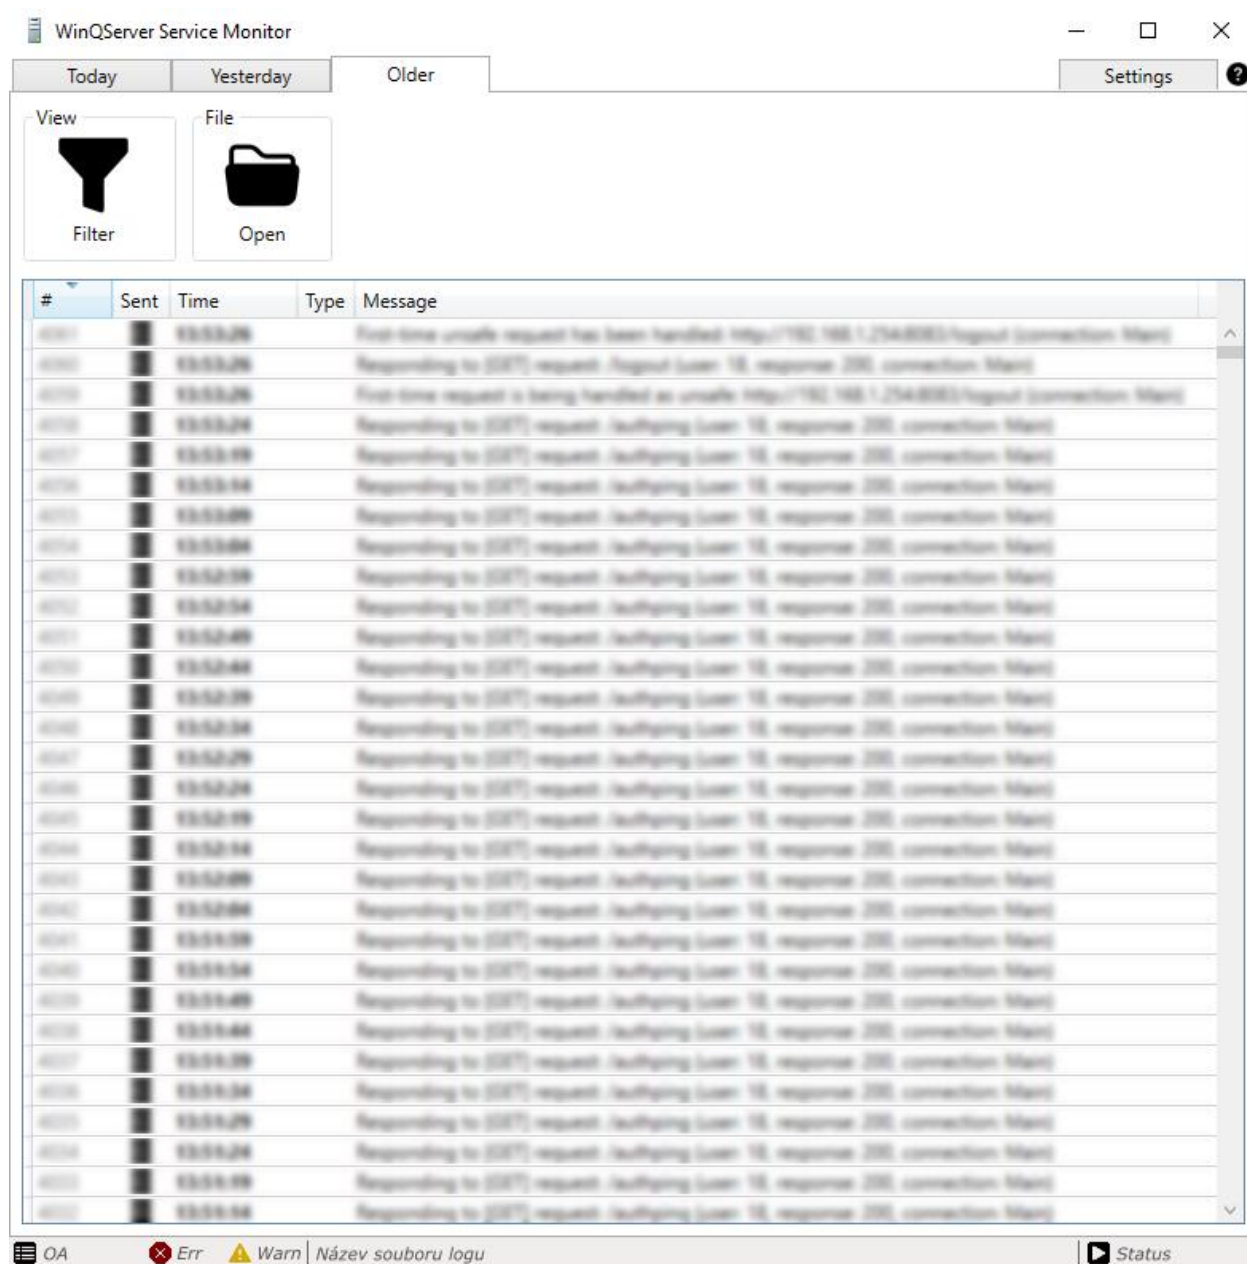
WinQServer Service Monitor

Today | Yesterday | Older | Settings

View
Filter

File
Open

| # | Sent | Time | Type | Message |
|---|---|---|---|---|
| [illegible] | | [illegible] | | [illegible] |
| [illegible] | | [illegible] | | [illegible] |
| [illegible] | | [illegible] | | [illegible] |
| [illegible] | | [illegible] | | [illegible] |
| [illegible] | | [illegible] | | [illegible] |
| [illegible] | | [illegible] | | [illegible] |
| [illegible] | | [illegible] | | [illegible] |
| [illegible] | | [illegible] | | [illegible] |
| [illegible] | | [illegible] | | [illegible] |
| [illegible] | | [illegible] | | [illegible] |
| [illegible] | | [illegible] | | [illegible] |
| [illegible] | | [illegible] | | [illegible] |
| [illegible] | | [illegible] | | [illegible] |
| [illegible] | | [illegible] | | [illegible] |
| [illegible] | | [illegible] | | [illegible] |
| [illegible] | | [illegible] | | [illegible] |
| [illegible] | | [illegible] | | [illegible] |
| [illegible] | | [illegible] | | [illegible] |
| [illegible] | | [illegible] | | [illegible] |
| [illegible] | | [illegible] | | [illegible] |
| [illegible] | | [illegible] | | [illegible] |
| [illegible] | | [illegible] | | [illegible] |
| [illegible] | | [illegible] | | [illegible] |
| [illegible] | | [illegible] | | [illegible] |
| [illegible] | | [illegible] | | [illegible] |
| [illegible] | | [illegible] | | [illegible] |
| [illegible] | | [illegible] | | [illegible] |
| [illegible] | | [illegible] | | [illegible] |
| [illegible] | | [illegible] | | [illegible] |
| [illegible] | | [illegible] | | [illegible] |

OA Err Warn Název souboru logu Status